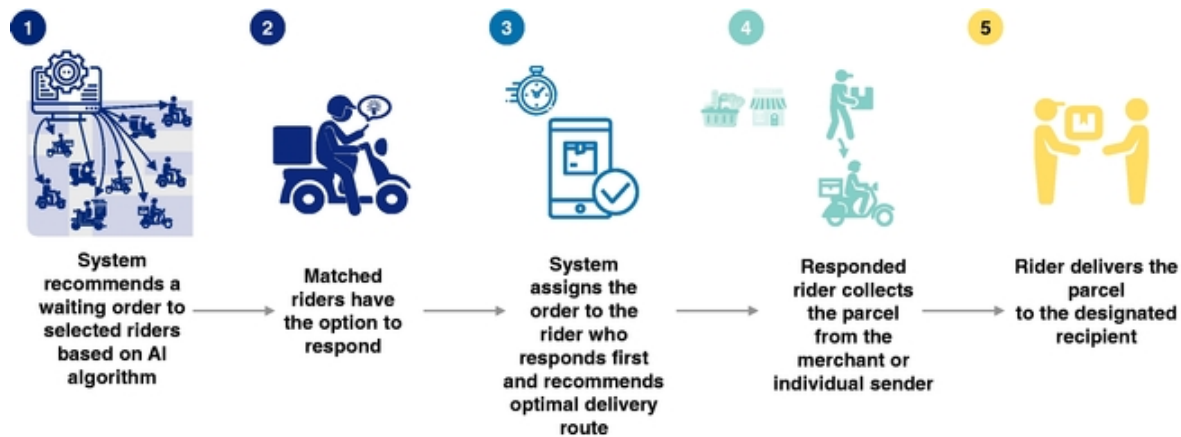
1

System recommends a waiting order to selected riders based on AI algorithm

2

Matched riders have the option to respond

3

System assigns the order to the rider who responds first and recommends optimal delivery route

4

Responded rider collects the parcel from the merchant or individual sender

5

Rider delivers the parcel to the designated recipient